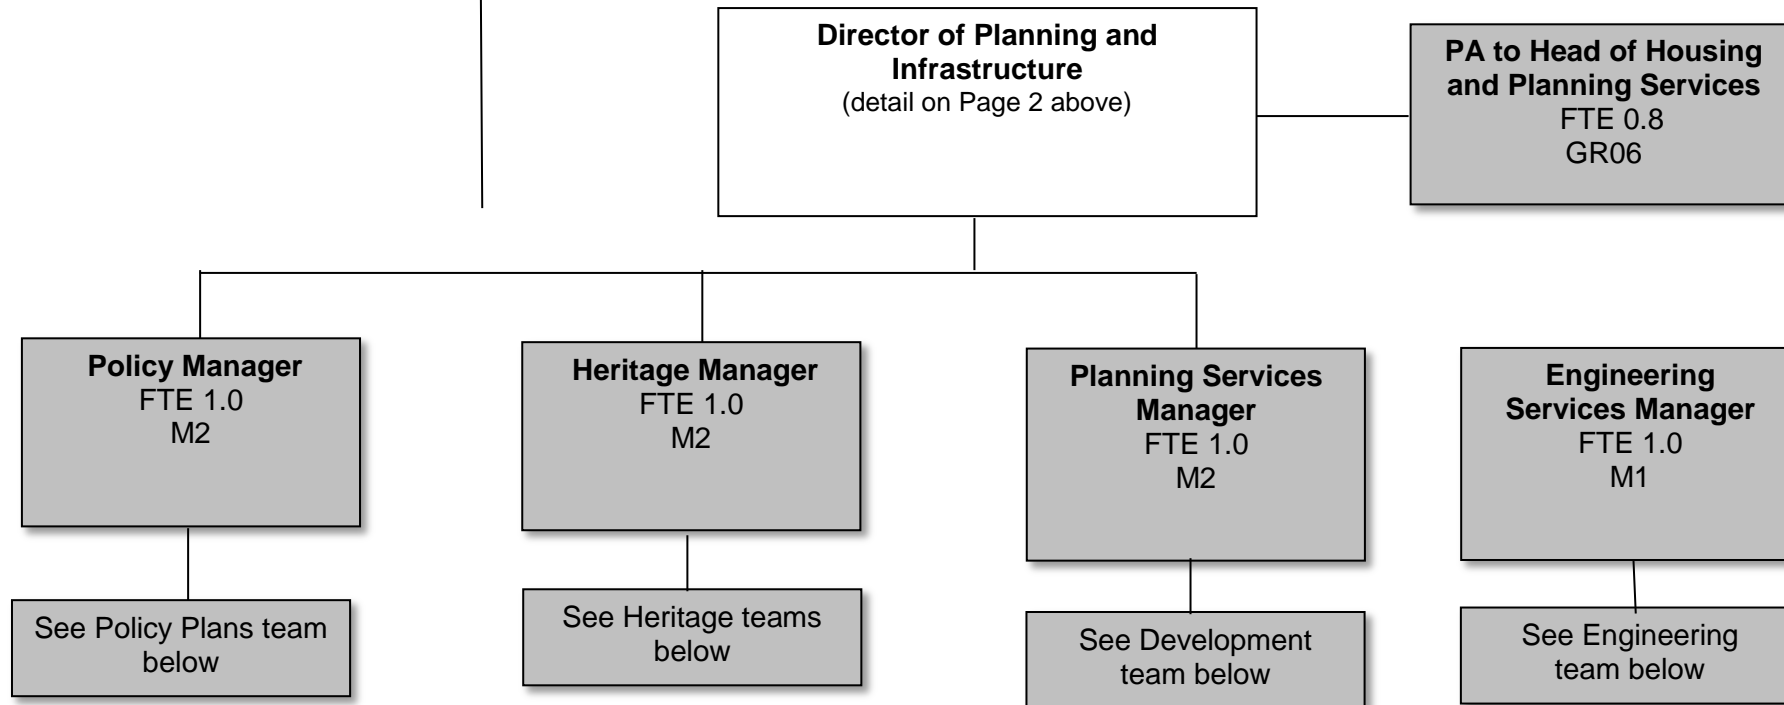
**Director of Planning and Infrastructure**
(detail on Page 2 above)

**PA to Head of Housing and Planning Services**
FTE 0.8
GR06

**Policy Manager**
FTE 1.0
M2

**Heritage Manager**
FTE 1.0
M2

**Planning Services Manager**
FTE 1.0
M2

**Engineering Services Manager**
FTE 1.0
M1

See Policy Plans team below

See Heritage teams below

See Development team below

See Engineering team below